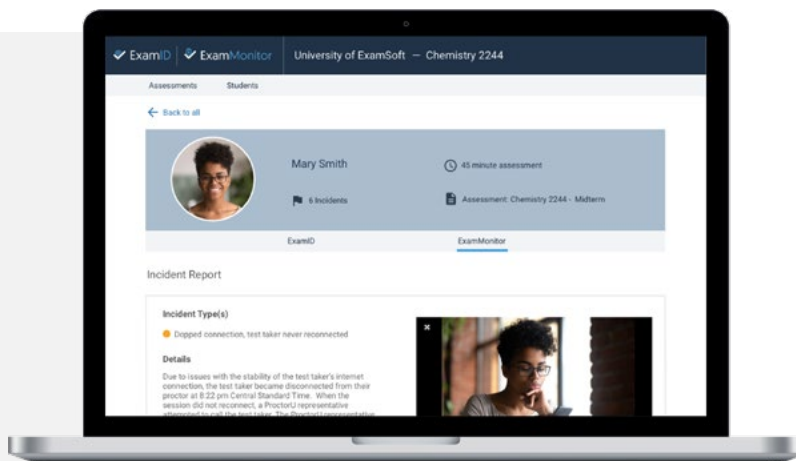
ExamID | ExamMonitor University of ExamSoft — Chemistry 2244

Assessments Students

← Back to all

Mary Smith

45 minute assessment

6 Incidents

Assessment: Chemistry 2244 - Midterm

ExamID ExamMonitor

Incident Report

Incident Type(s)

Dopped connection, test taker never reconnected

Details

Due to issues with the stability of the test taker's internet connection, the test taker became disconnected from their proctor at 8:22 pm Central Standard Time. When the session did not reconnect, a ProctorU representative attempted to call the test taker. The ProctorU representative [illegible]

×